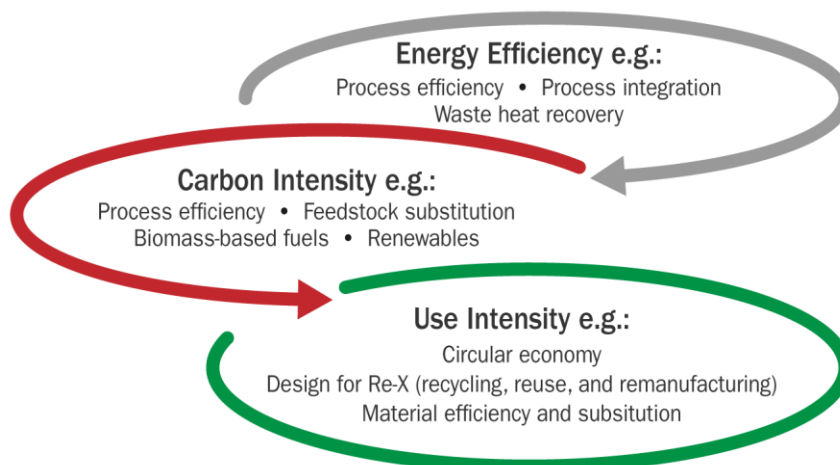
Energy Efficiency e.g.:
Process efficiency • Process integration
Waste heat recovery

Carbon Intensity e.g.:
Process efficiency • Feedstock substitution
Biomass-based fuels • Renewables

Use Intensity e.g.:
Circular economy
Design for Re-X (recycling, reuse, and remanufacturing)
Material efficiency and subsitution